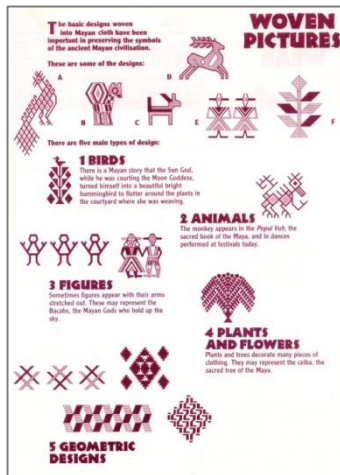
The basic designs woven into Mayan cloth have been important in preserving the symbols of the ancient Mayan civilisation.

WOVEN PICTURES

These are some of the designs:

A

B

C

D

E

F

There are five main types of design:

1 BIRDS
There is a Mayan story that the Sun God, while he was courting the Moon Goddess, turned himself into a beautiful bright hummingbird to flutter around the plants in the courtyard where she was weaving.

2 ANIMALS
The monkey appears in the *Popul Vuh*, the sacred book of the Maya, and in dances performed at festivals today.

3 FIGURES
Sometimes figures appear with their arms stretched out. These may represent the Bacabs, the Mayan Gods who hold up the sky.

4 PLANTS AND FLOWERS
Plants and trees decorate many pieces of clothing. They may represent the ceiba, the sacred tree of the Maya.

5 GEOMETRIC DESIGNS